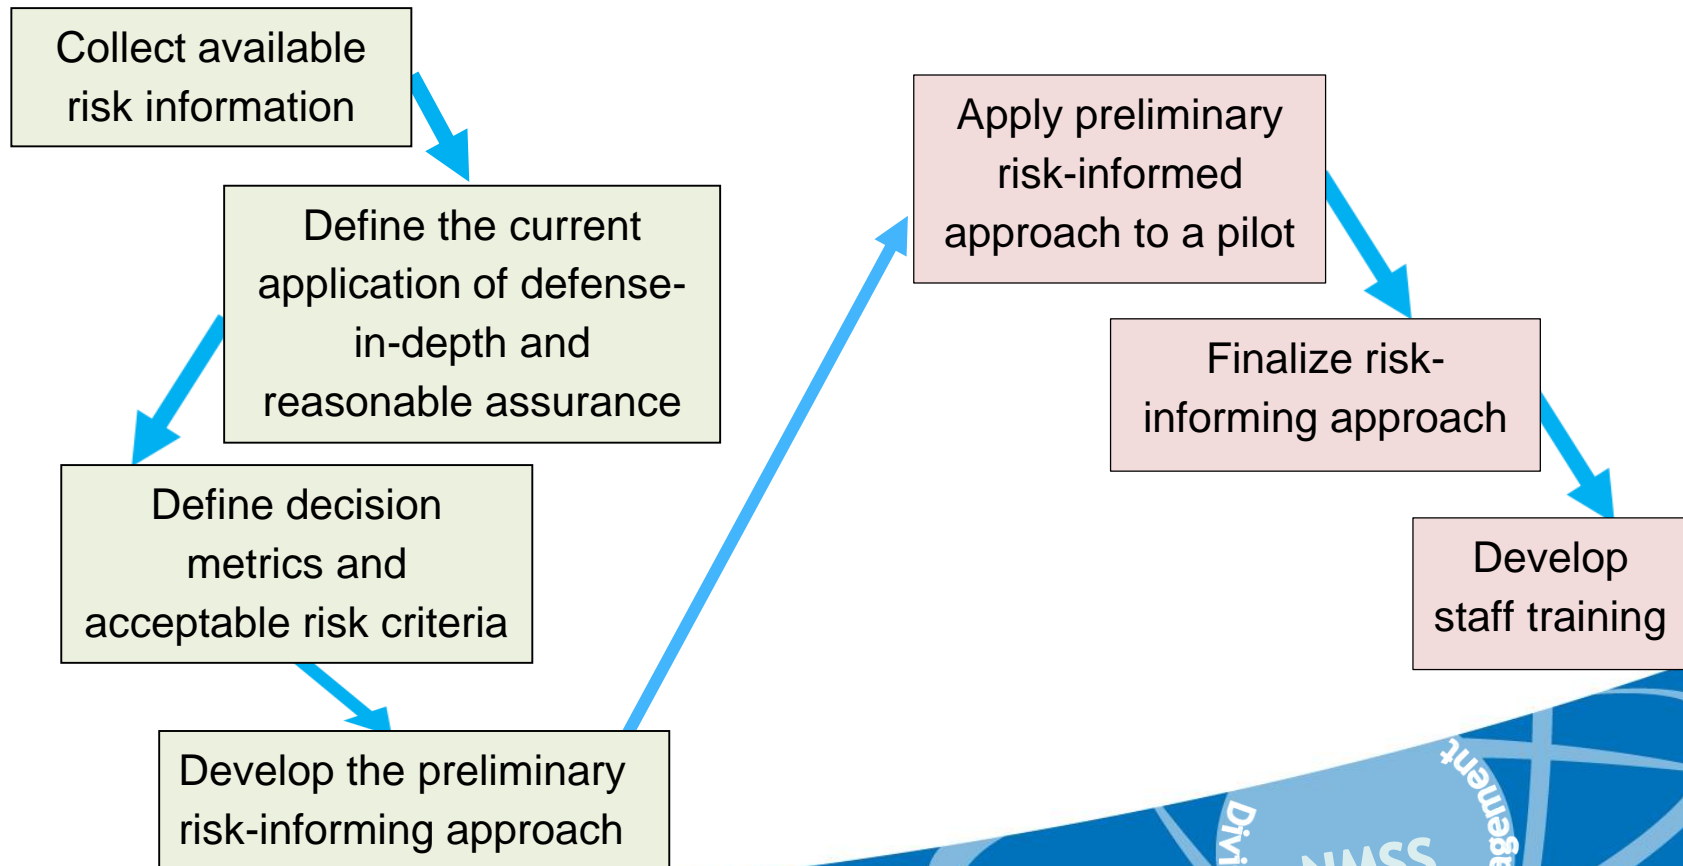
Collect available risk information

Define the current application of defense-in-depth and reasonable assurance

Define decision metrics and acceptable risk criteria

Develop the preliminary risk-informing approach

Apply preliminary risk-informed approach to a pilot

Finalize risk-informing approach

Develop staff training

Divi

NMSS

agement